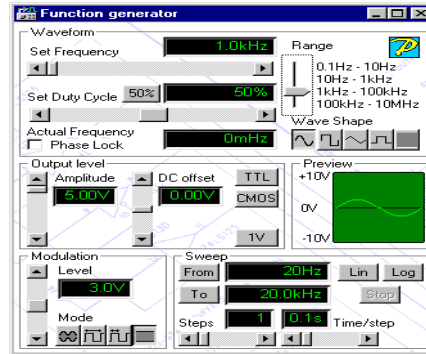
Function generator

Waveform

Set Frequency 1.0kHz

Range

0.1Hz - 10Hz
10Hz - 1kHz
1kHz - 100kHz
100kHz - 10MHz

Set Duty Cycle 50% 50%

Actual Frequency 0mHz
Phase Lock

Wave Shape

Output level

Amplitude 5.00V

DC offset 0.00V

TTL

CMOS

1V

Preview

+10V

0V

-10V

Modulation

Level 3.0V

Mode

Sweep

From 20Hz

Lin Log

To 20.0kHz

Stop

Steps 1 0.1s Time/step